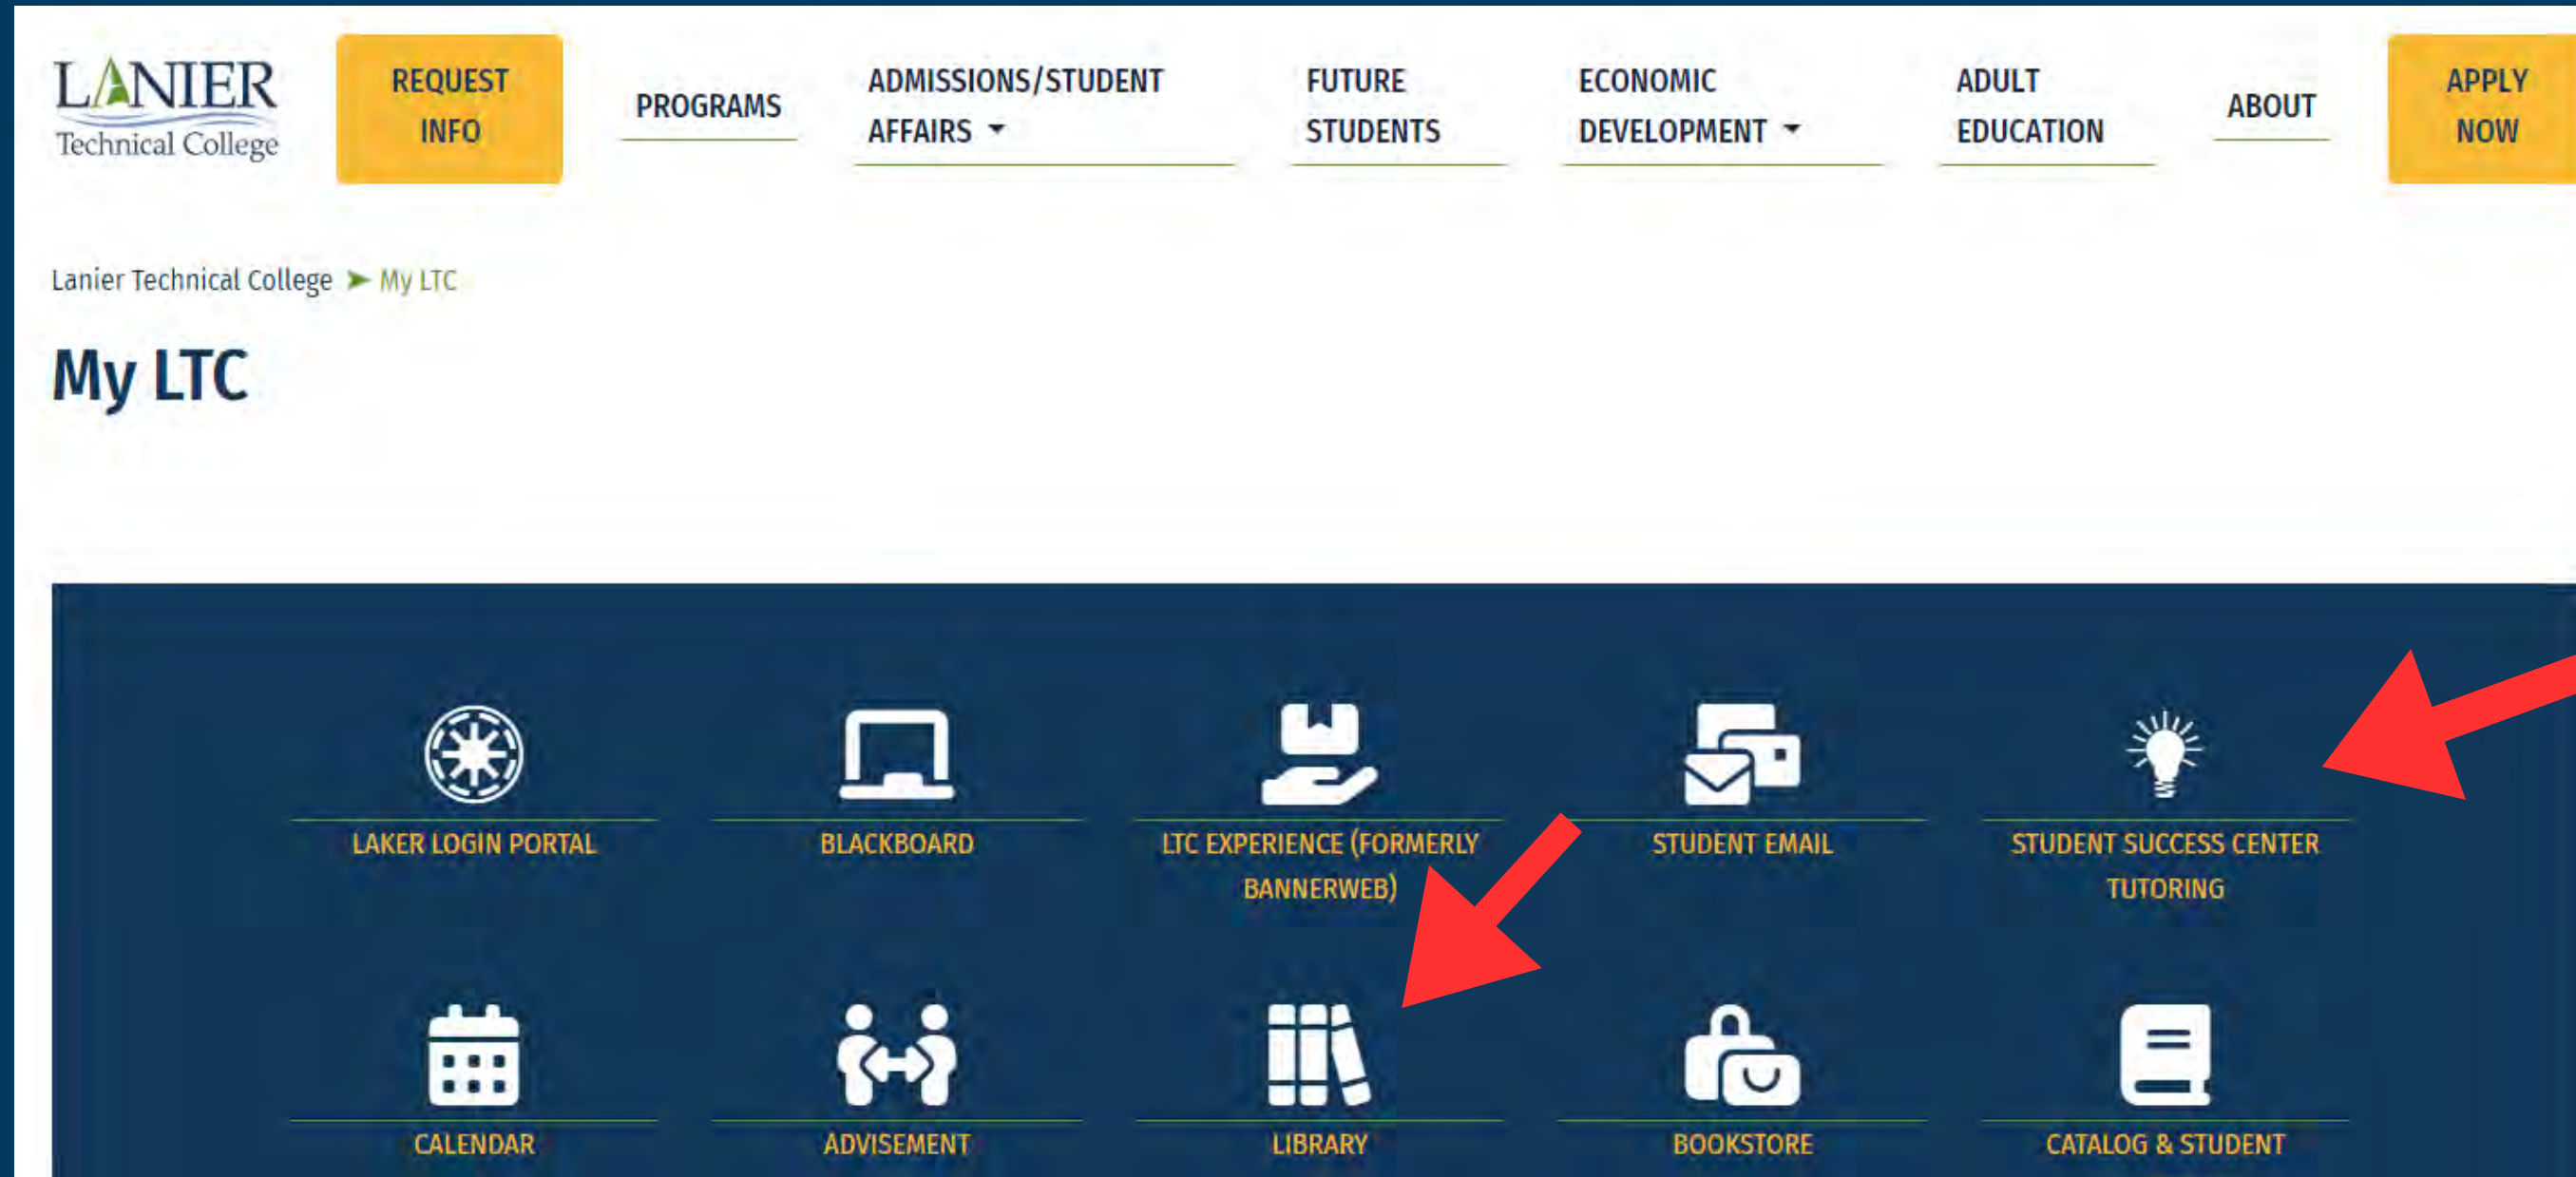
LANIER Technical College

REQUEST INFO

PROGRAMS

ADMISSIONS/STUDENT AFFAIRS

FUTURE STUDENTS

ECONOMIC DEVELOPMENT

ADULT EDUCATION

ABOUT

APPLY NOW

Lanier Technical College ➤ My LTC

My LTC

LAKER LOGIN PORTAL

BLACKBOARD

LTC EXPERIENCE (FORMERLY BANNERWEB)

STUDENT EMAIL

STUDENT SUCCESS CENTER TUTORING

CALENDAR

ADVISEMENT

LIBRARY

BOOKSTORE

CATALOG & STUDENT